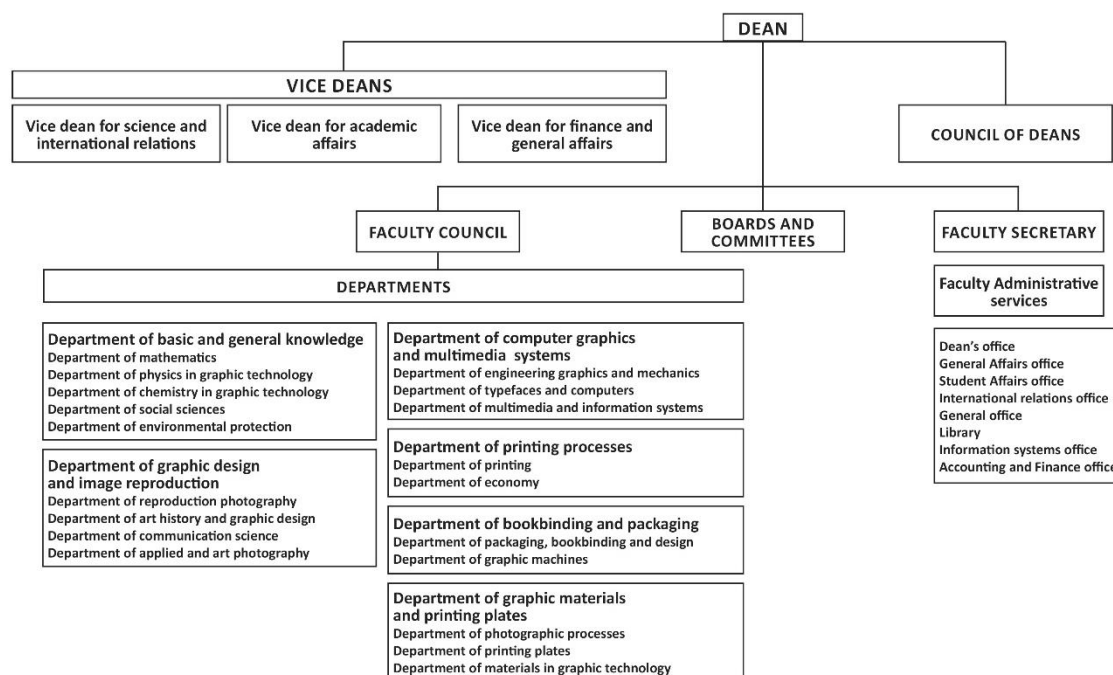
DEAN

VICE DEANS

Vice dean for science and international relations

Vice dean for academic affairs

Vice dean for finance and general affairs

COUNCIL OF DEANS

FACULTY COUNCIL

BOARDS AND COMMITTEES

FACULTY SECRETARY

DEPARTMENTS

Department of basic and general knowledge
Department of mathematics
Department of physics in graphic technology
Department of chemistry in graphic technology
Department of social sciences
Department of environmental protection

Department of graphic design and image reproduction
Department of reproduction photography
Department of art history and graphic design
Department of communication science
Department of applied and art photography

Department of computer graphics and multimedia systems
Department of engineering graphics and mechanics
Department of typefaces and computers
Department of multimedia and information systems

Department of printing processes
Department of printing
Department of economy

Department of bookbinding and packaging
Department of packaging, bookbinding and design
Department of graphic machines

Department of graphic materials and printing plates
Department of photographic processes
Department of printing plates
Department of materials in graphic technology

Faculty Administrative services

Dean's office
General Affairs office
Student Affairs office
International relations office
General office
Library
Information systems office
Accounting and Finance office